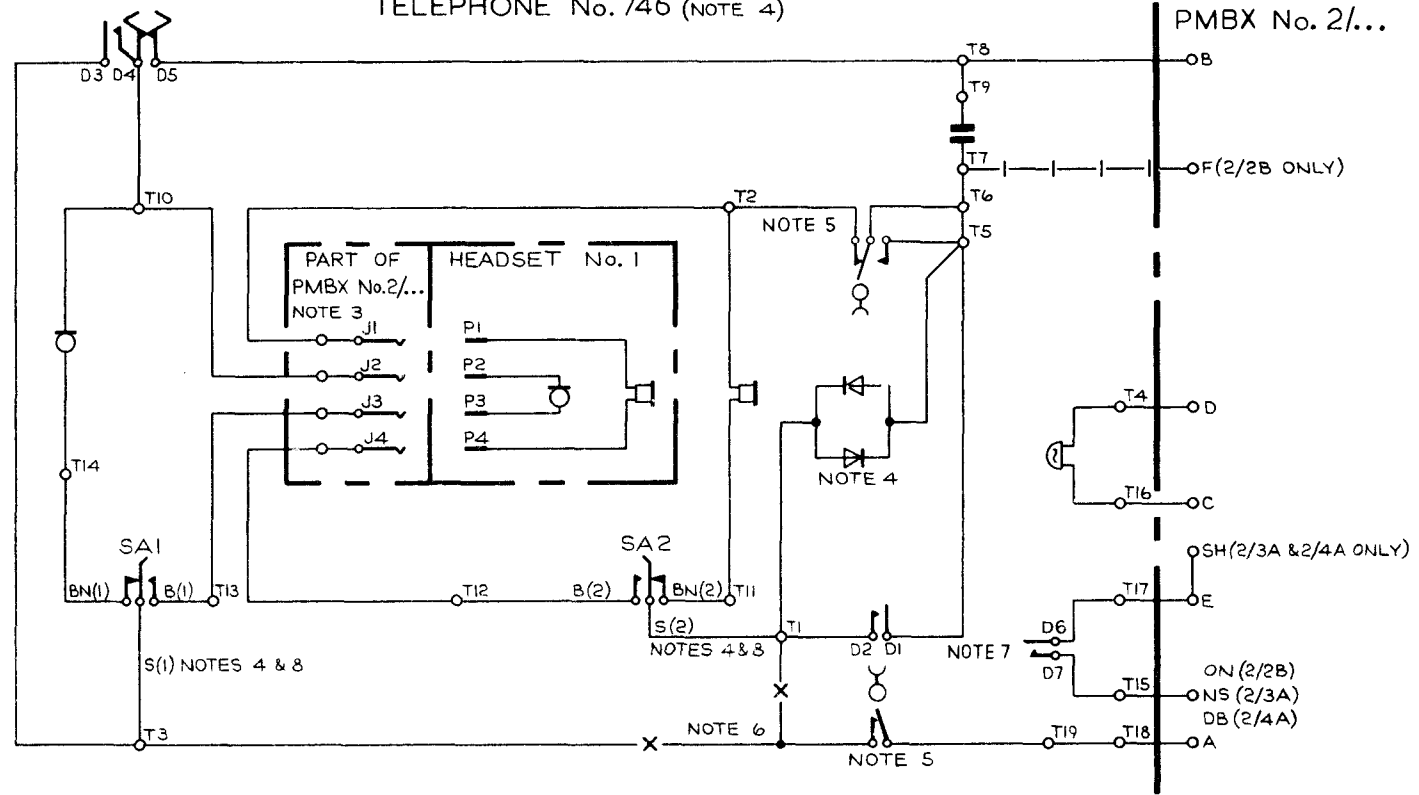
TELEPHONE No. 746 (NOTE 4)

PMBX No. 2/...

D3 D4 D5

T8

B

T9

T7

F (2/2B ONLY)

T6

T10

T2

NOTE 5

T5

PART OF PMBX No.2/... NOTE 3

HEADSET No. 1

J1

J2

J3

J4

P1

P2

P3

P4

NOTE 4

T4

D

T14

T16

C

SA1

SA2

SH (2/3A & 2/4A ONLY)

BN(1)

B(1)

T13

T12

B(2)

BN(2)

T11

T17

E

S(2)

NOTES 4 & 8

T1

D2 D1

NOTE 7

D6

D7

S(1) NOTES 4 & 8

T15

ON (2/2B)

NS (2/3A)

DB (2/4A)

T3

NOTE 6

T19

T18

A

NOTE 5